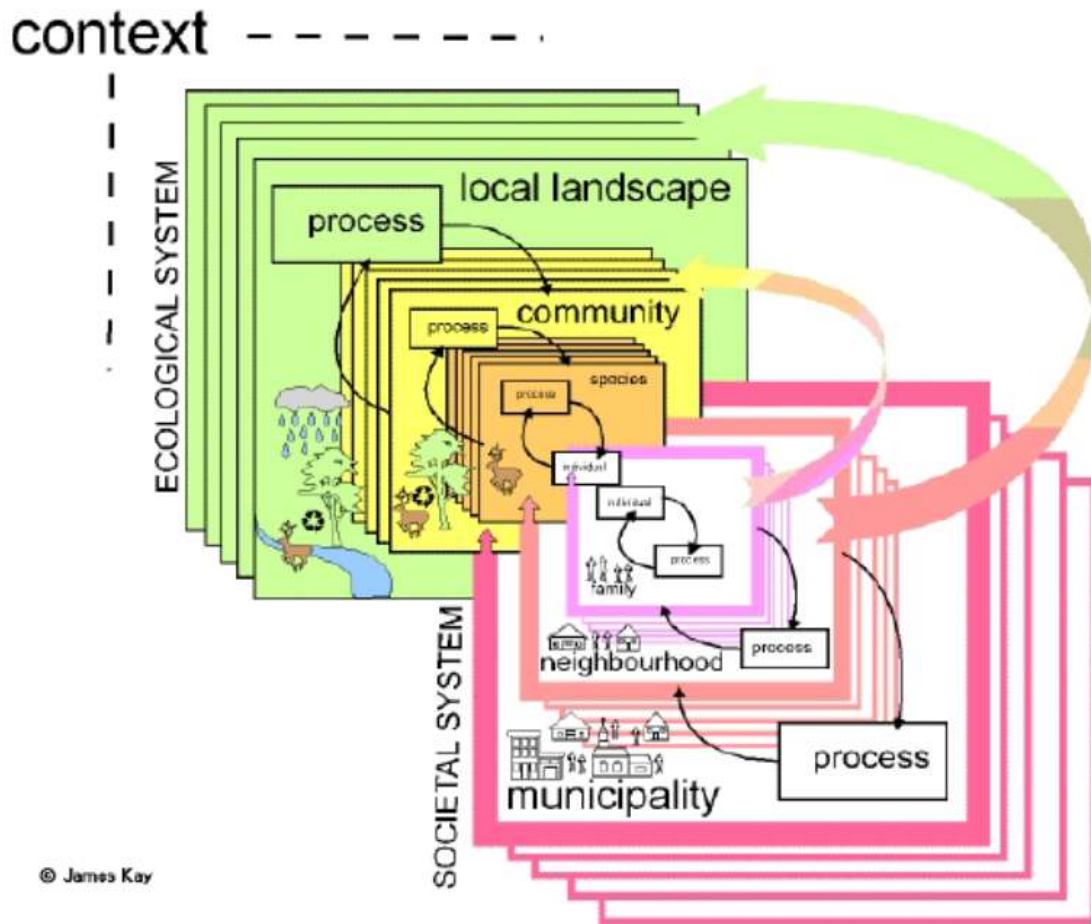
context

ECOLOGICAL SYSTEM

local landscape

process

community

process

species

process

individual

individual

process

family

neighbourhood

process

SOCIETAL SYSTEM

municipality

process

© James Kay